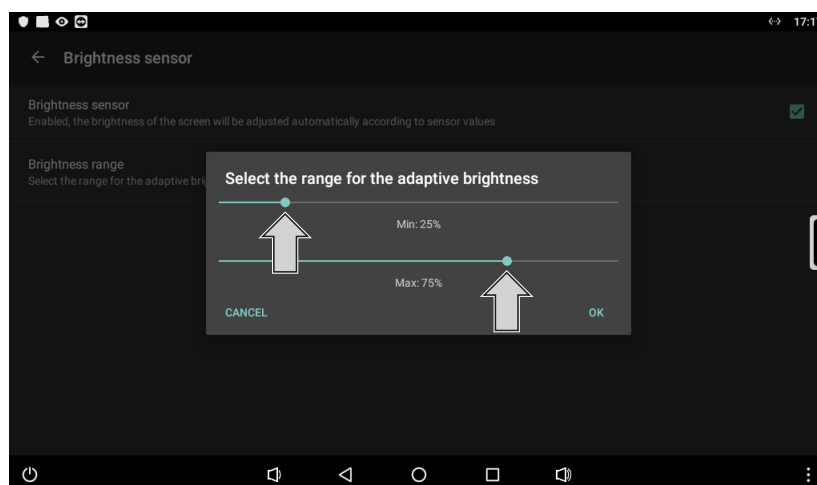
17:1

Brightness sensor

Brightness sensor
Enabled, the brightness of the screen will be adjusted automatically according to sensor values

Brightness range
Select the range for the adaptive bri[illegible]

Select the range for the adaptive brightness

Min: 25%

Max: 75%

CANCEL

OK